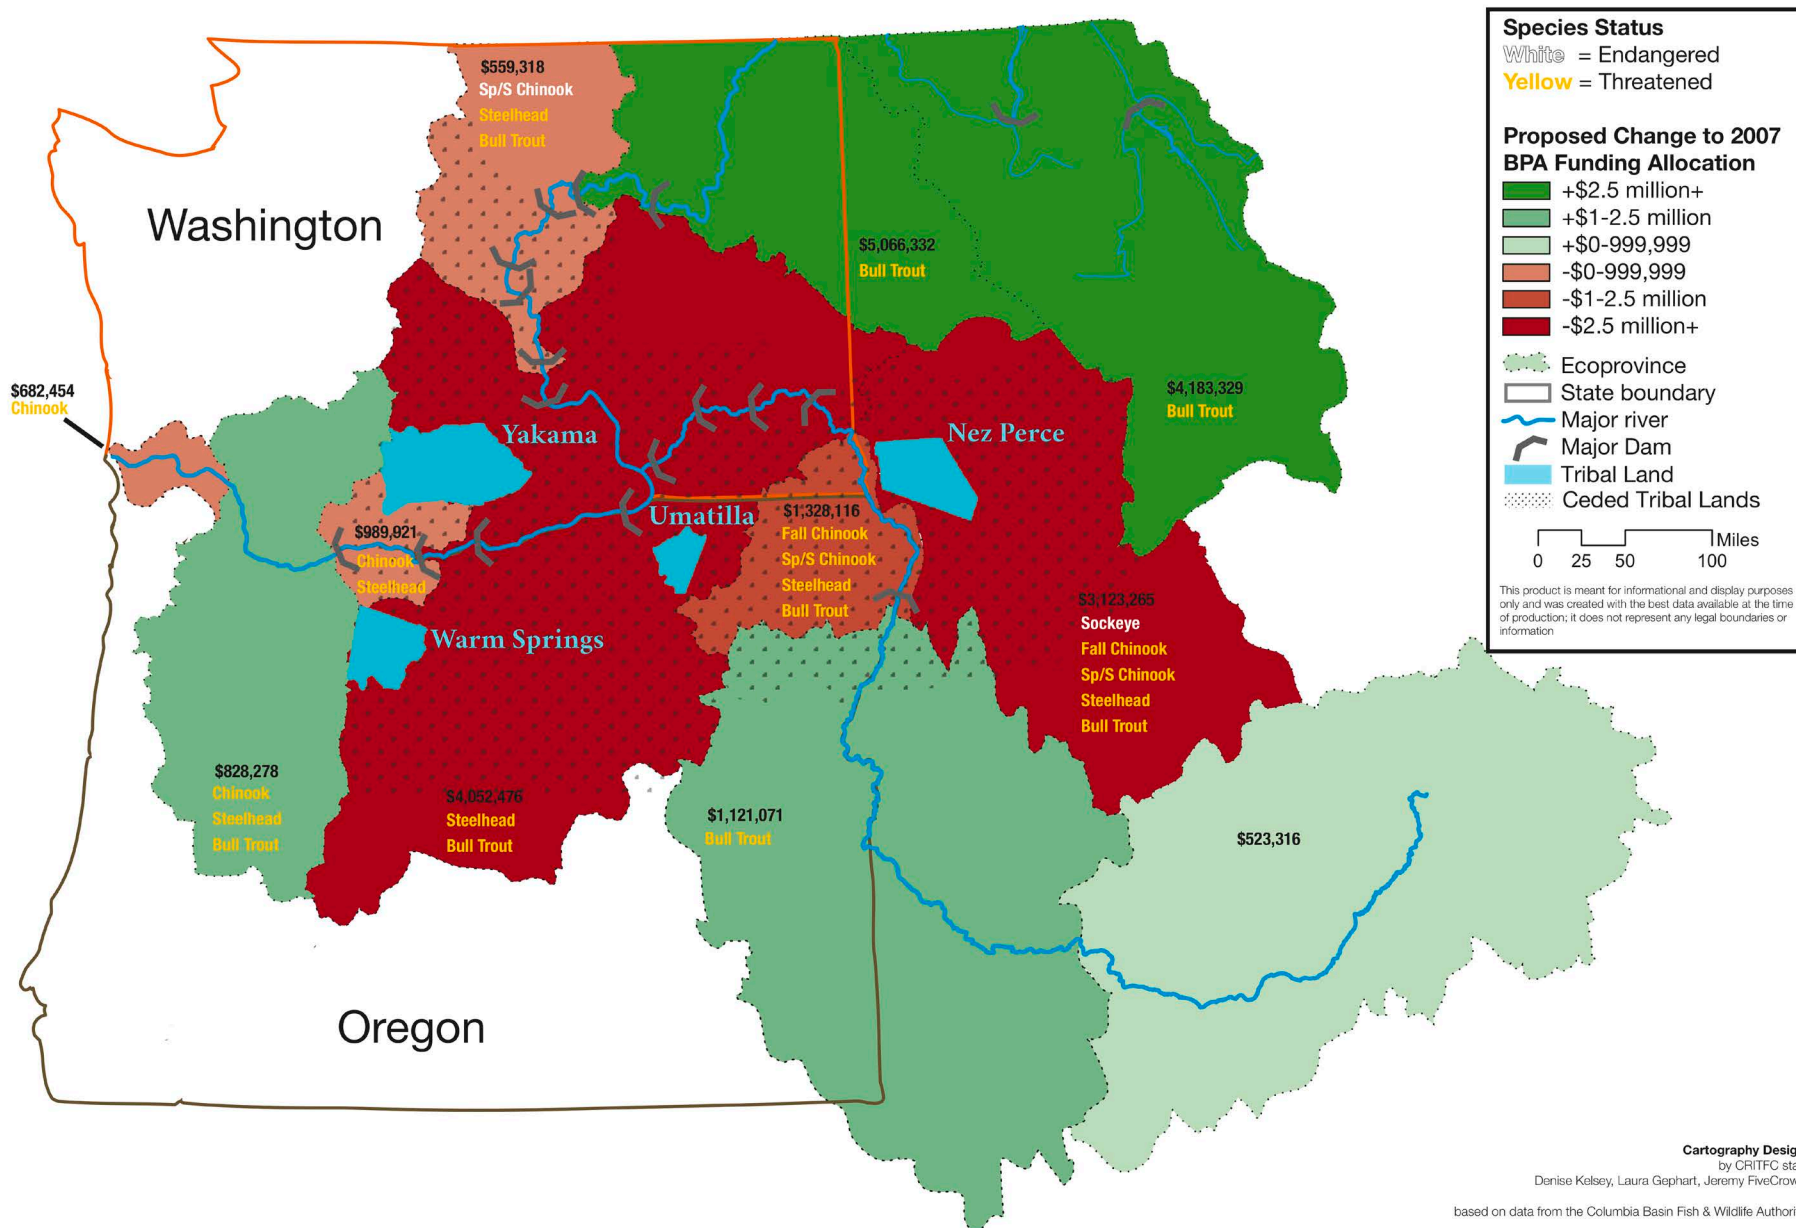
Species Status
White = Endangered
Yellow = Threatened

Proposed Change to 2007 BPA Funding Allocation
+$2.5 million+
+$1-2.5 million
+$0-999,999
-$0-999,999
-$1-2.5 million
-$2.5 million+

Ecoprovince
State boundary
Major river
Major Dam
Tribal Land
Ceded Tribal Lands

Miles
0 25 50 100

This product is meant for informational and display purposes only and was created with the best data available at the time of production; it does not represent any legal boundaries or information

Washington

$559,318
Sp/S Chinook
Steelhead
Bull Trout

$5,066,332
Bull Trout

$4,183,329
Bull Trout

$682,454
Chinook

Yakama

Nez Perce

Umatilla

$989,921
Chinook
Steelhead

$1,328,116
Fall Chinook
Sp/S Chinook
Steelhead
Bull Trout

Warm Springs

$3,123,265
Sockeye
Fall Chinook
Sp/S Chinook
Steelhead
Bull Trout

$828,278
Chinook
Steelhead
Bull Trout

$4,052,476
Steelhead
Bull Trout

$1,121,071
Bull Trout

$523,316

Oregon

Cartography Desig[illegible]
by CRITFC sta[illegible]
Denise Kelsey, Laura Gephart, Jeremy FiveCrow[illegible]

based on data from the Columbia Basin Fish & Wildlife Authori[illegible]